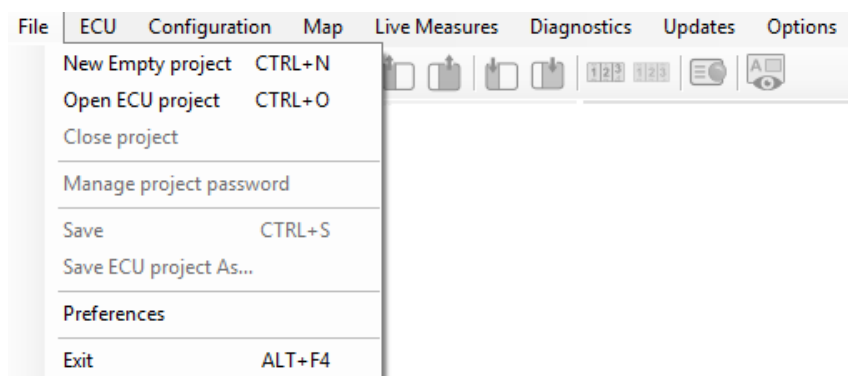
File ECU Configuration Map Live Measures Diagnostics Updates Options

New Empty project CTRL+N
Open ECU project CTRL+O
Close project

Manage project password

Save CTRL+S
Save ECU project As...

Preferences

Exit ALT+F4